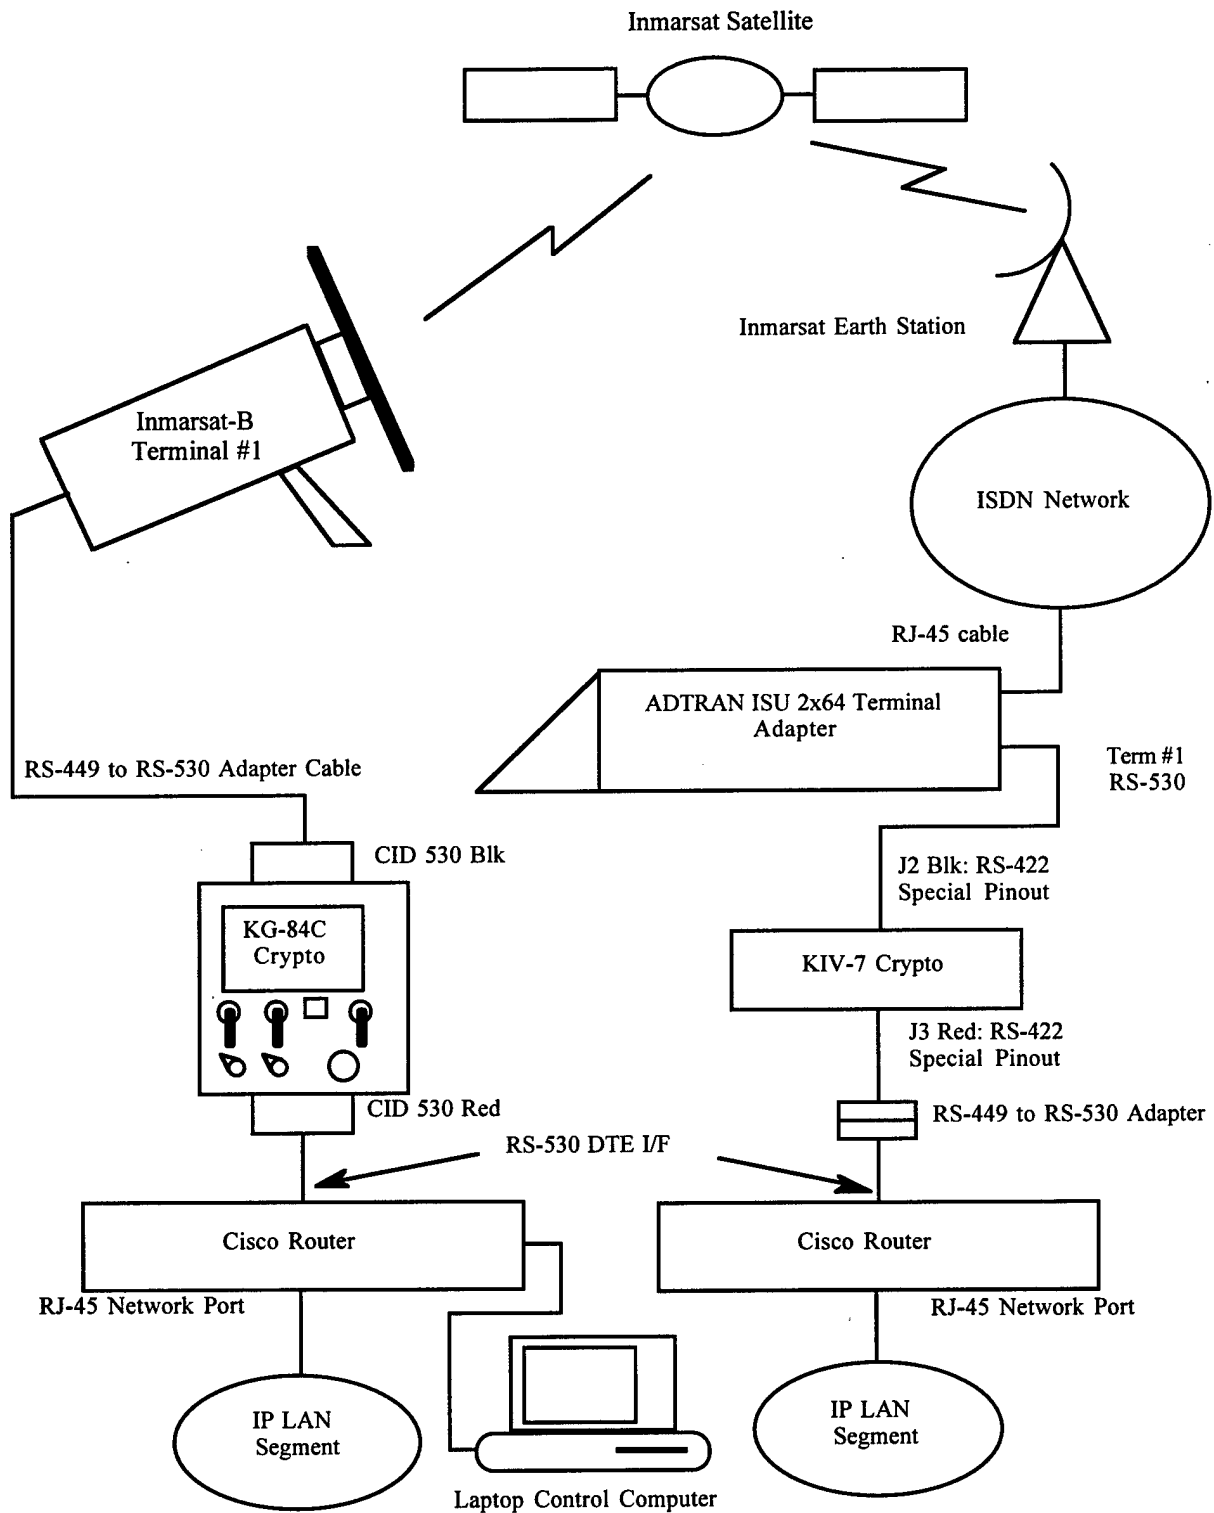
Inmarsat Satellite

Inmarsat Earth Station

Inmarsat-B Terminal #1

ISDN Network

RJ-45 cable

ADTRAN ISU 2x64 Terminal Adapter

Term #1 RS-530

RS-449 to RS-530 Adapter Cable

CID 530 Blk

J2 Blk: RS-422 Special Pinout

KG-84C Crypto

KIV-7 Crypto

J3 Red: RS-422 Special Pinout

CID 530 Red

RS-449 to RS-530 Adapter

RS-530 DTE I/F

Cisco Router

Cisco Router

RJ-45 Network Port

RJ-45 Network Port

IP LAN Segment

IP LAN Segment

Laptop Control Computer